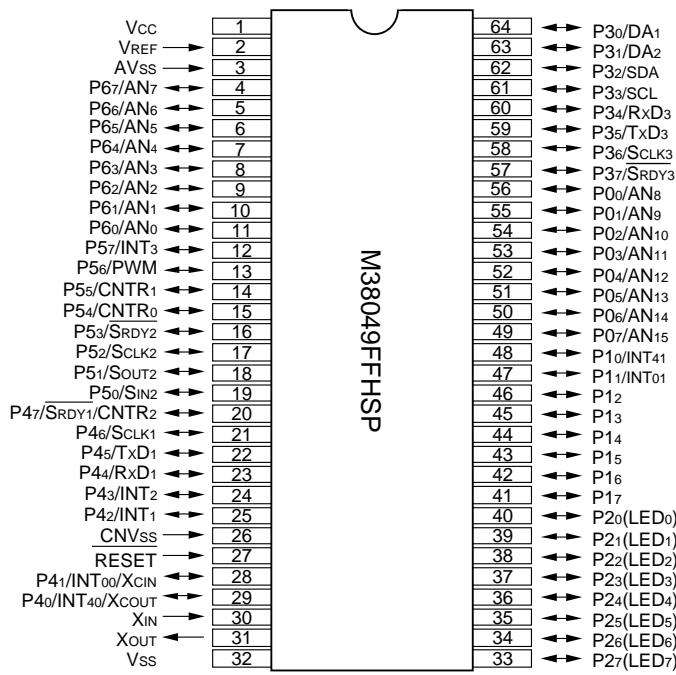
VCC 1
VREF 2
AVSS 3
P67/AN7 4
P66/AN6 5
P65/AN5 6
P64/AN4 7
P63/AN3 8
P62/AN2 9
P61/AN1 10
P60/AN0 11
P57/INT3 12
P56/PWM 13
P55/CNTR1 14
P54/CNTR0 15
P53/SRDY2 16
P52/SCLK2 17
P51/SOUT2 18
P50/SIN2 19
P47/SRDY1/CNTR2 20
P46/SCLK1 21
P45/TxD1 22
P44/RxD1 23
P43/INT2 24
P42/INT1 25
CNVSS 26
RESET 27
P41/INT00/XCIN 28
P40/INT40/XCOUT 29
XIN 30
XOUT 31
VSS 32

M38049FFHSP

64 P30/DA1
63 P31/DA2
62 P32/SDA
61 P33/SCL
60 P34/RxD3
59 P35/TxD3
58 P36/SCLK3
57 P37/SRDY3
56 P00/AN8
55 P01/AN9
54 P02/AN10
53 P03/AN11
52 P04/AN12
51 P05/AN13
50 P06/AN14
49 P07/AN15
48 P10/INT41
47 P11/INT01
46 P12
45 P13
44 P14
43 P15
42 P16
41 P17
40 P20(LED0)
39 P21(LED1)
38 P22(LED2)
37 P23(LED3)
36 P24(LED4)
35 P25(LED5)
34 P26(LED6)
33 P27(LED7)